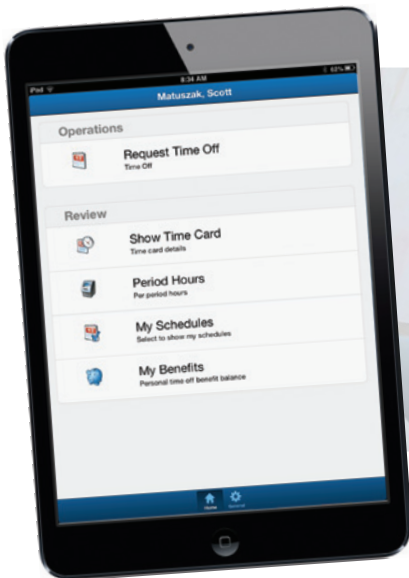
iPad
8:34 AM
62%
Matuszak, Scott

Operations

Request Time Off
Time Off

Review

Show Time Card
Time card details

Period Hours
Per period hours

My Schedules
Select to show my schedules

My Benefits
Personal time off benefit balance

Home
General